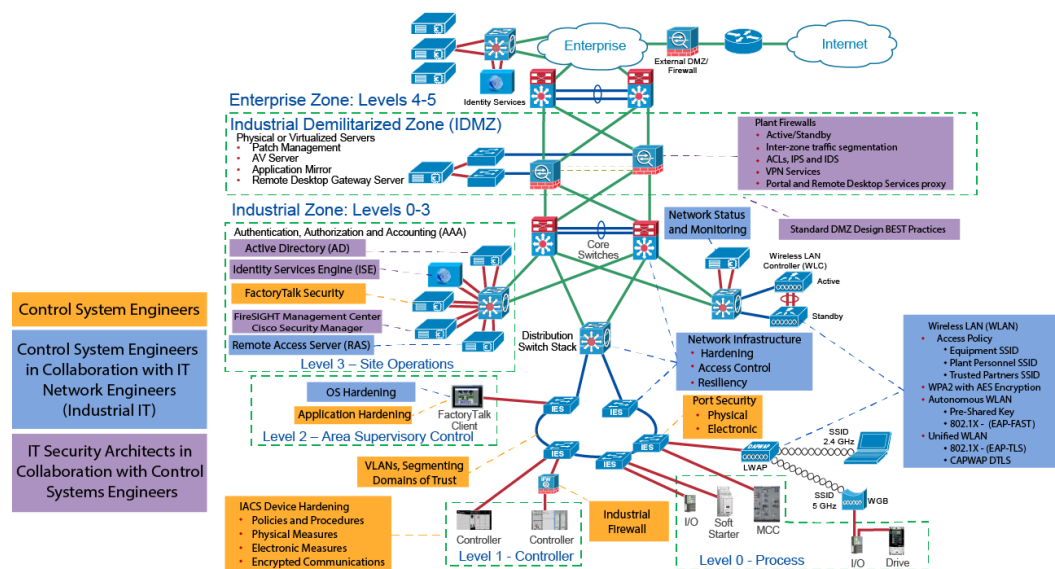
Enterprise

External DMZ/ Firewall

Internet

Identity Services

Enterprise Zone: Levels 4-5

Industrial Demilitarized Zone (IDMZ)

Physical or Virtualized Servers
• Patch Management
• AV Server
• Application Mirror
• Remote Desktop Gateway Server

Plant Firewalls
• Active/Standby
• Inter-zone traffic segmentation
• ACLs, IPS and IDS
• VPN Services
• Portal and Remote Desktop Services proxy

Standard DMZ Design BEST Practices

Industrial Zone: Levels 0-3

Authentication, Authorization and Accounting (AAA)

Active Directory (AD)

Identity Services Engine (ISE)

FactoryTalk Security

FireSIGHT Management Center
Cisco Security Manager

Remote Access Server (RAS)

Level 3 – Site Operations

Core Switches

Network Status and Monitoring

Wireless LAN Controller (WLC)

Active

Standby

Distribution Switch Stack

Network Infrastructure
• Hardening
• Access Control
• Resiliency

Control System Engineers

Control System Engineers in Collaboration with IT Network Engineers (Industrial IT)

IT Security Architects in Collaboration with Control Systems Engineers

Wireless LAN (WLAN)
• Access Policy
• Equipment SSID
• Plant Personnel SSID
• Trusted Partners SSID
• WPA2 with AES Encryption
• Autonomous WLAN
• Pre-Shared Key
• 802.1X - (EAP-FAST)
• Unified WLAN
• 802.1X - (EAP-TLS)
• CAPWAP DTLS

OS Hardening

Application Hardening

FactoryTalk Client

Level 2 – Area Supervisory Control

IES

IES

Port Security
• Physical
• Electronic

IES

IES

IES

LWAP

SSID 2.4 GHz

SSID 5 GHz

WGB

VLANs, Segmenting Domains of Trust

IACS Device Hardening
• Policies and Procedures
• Physical Measures
• Electronic Measures
• Encrypted Communications

Controller

Controller

Level 1 - Controller

Industrial Firewall

I/O

Soft Starter

MCC

Level 0 - Process

I/O

Drive